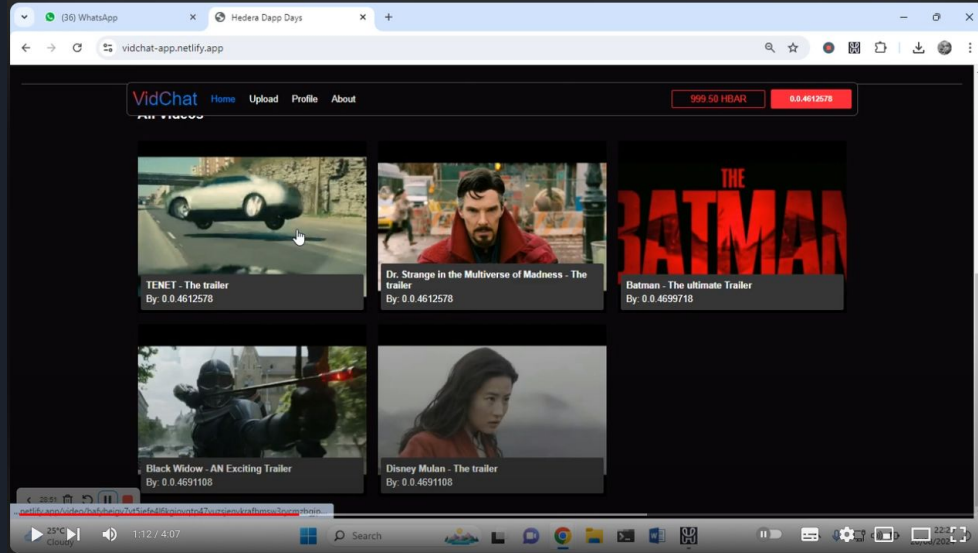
(36) WhatsApp
Hedera Dapp Days
vidchat-app.netlify.app

VidChat Home Upload Profile About
999.50 HBAR
0.0.4612578

All Videos

THE BATMAN

TENET - The trailer
By: 0.0.4612578

Dr. Strange in the Multiverse of Madness - The trailer
By: 0.0.4612578

Batman - The ultimate Trailer
By: 0.0.4699718

Black Widow - AN Exciting Trailer
By: 0.0.4691108

Disney Mulan - The trailer
By: 0.0.4691108

netlify.app/video/bafybeigy7vt5jefe4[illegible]
25°C Cloudy
1:12 / 4:07
Search